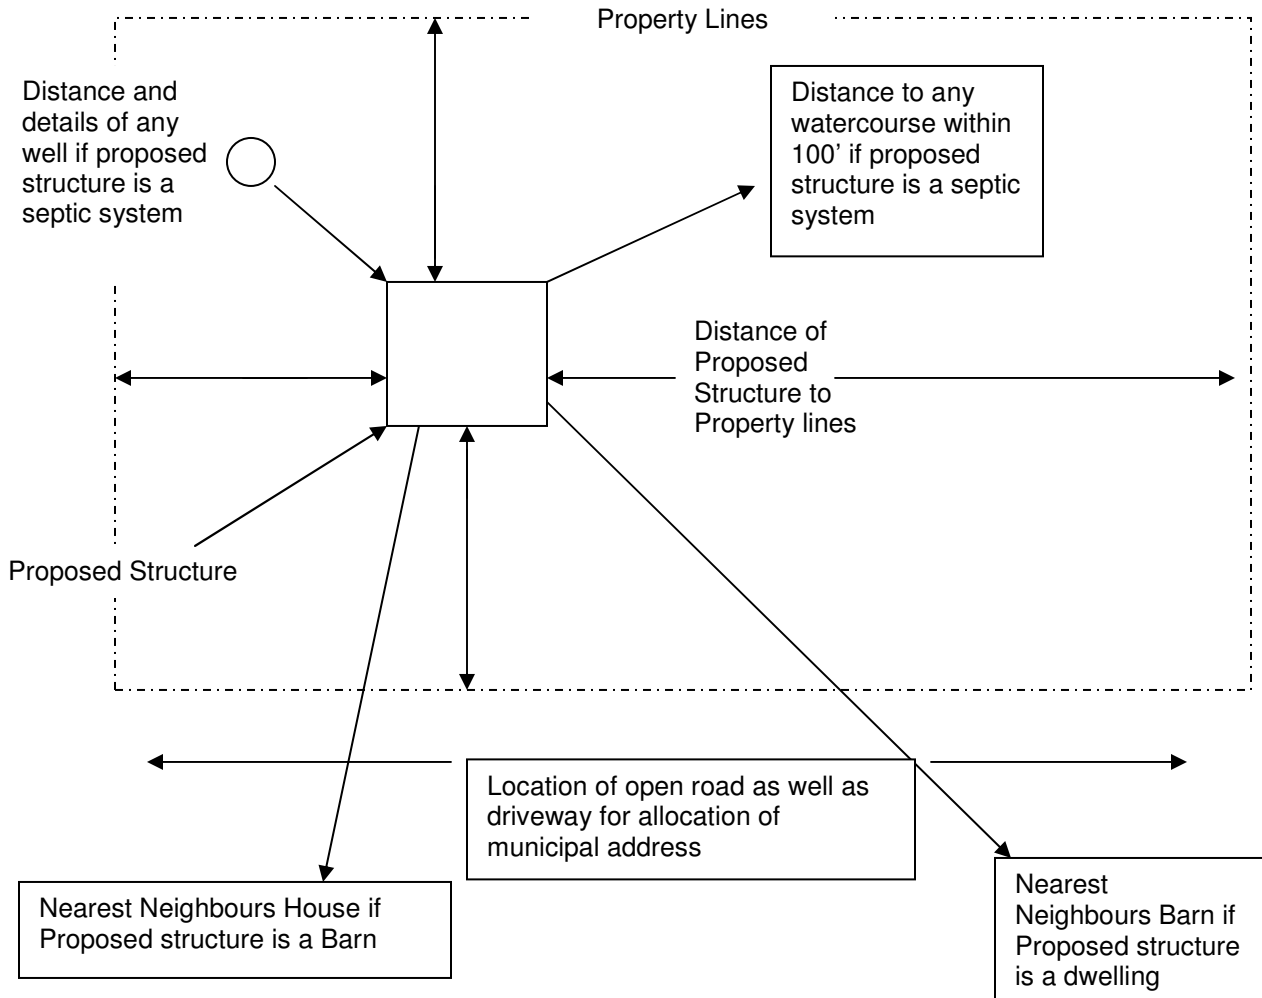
Property Lines

Distance and details of any well if proposed structure is a septic system

Distance to any watercourse within 100’ if proposed structure is a septic system

Distance of Proposed Structure to Property lines

Proposed Structure

Location of open road as well as driveway for allocation of municipal address

Nearest Neighbours House if Proposed structure is a Barn

Nearest Neighbours Barn if Proposed structure is a dwelling